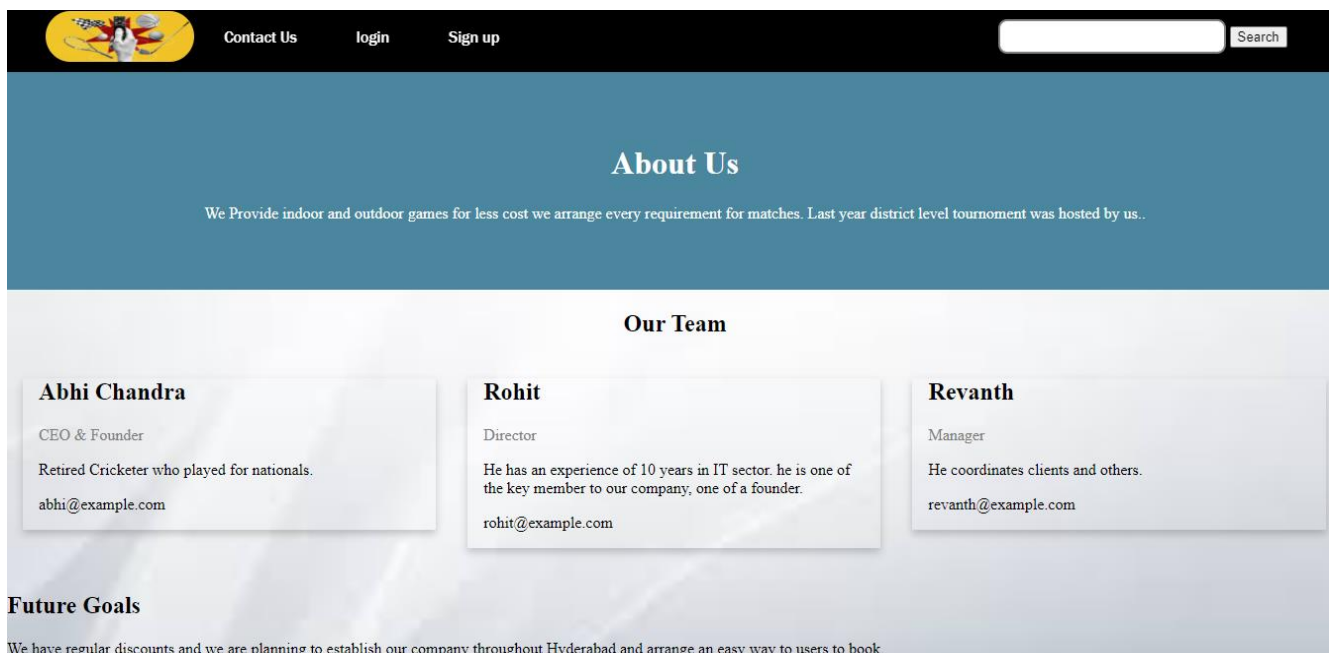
Contact Us login Sign up

Search

About Us

We Provide indoor and outdoor games for less cost we arrange every requirement for matches. Last year district level tournoment was hosted by us..

Our Team

Abhi Chandra

CEO & Founder

Retired Cricketer who played for nationals.

abhi@example.com

Rohit

Director

He has an experience of 10 years in IT sector. he is one of the key member to our company, one of a founder.

rohit@example.com

Revanth

Manager

He coordinates clients and others.

revanth@example.com

Future Goals

We have regular discounts and we are planning to establish our company throughout Hyderabad and arrange an easy way to users to book